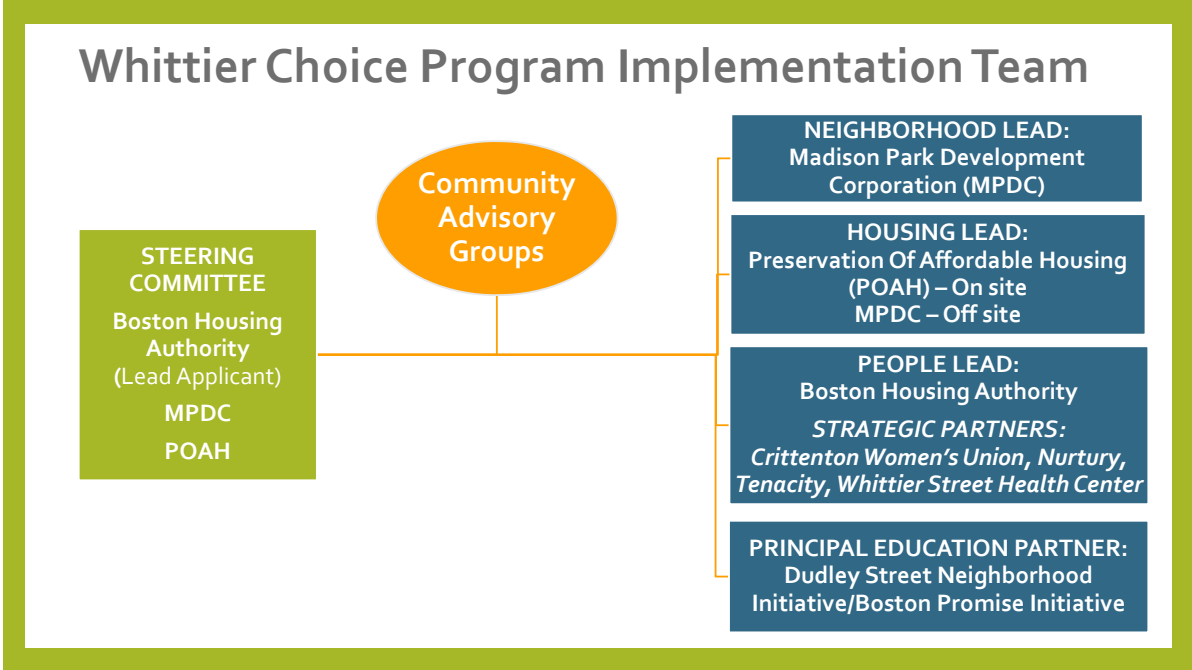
Whittier Choice Program Implementation Team

STEERING COMMITTEE

Boston Housing Authority (Lead Applicant)

MPDC

POAH

Community Advisory Groups

NEIGHBORHOOD LEAD: Madison Park Development Corporation (MPDC)

HOUSING LEAD: Preservation Of Affordable Housing (POAH) – On site MPDC – Off site

PEOPLE LEAD: Boston Housing Authority

STRATEGIC PARTNERS: Crittenton Women's Union, Nurtury, Tenacity, Whittier Street Health Center

PRINCIPAL EDUCATION PARTNER: Dudley Street Neighborhood Initiative/Boston Promise Initiative